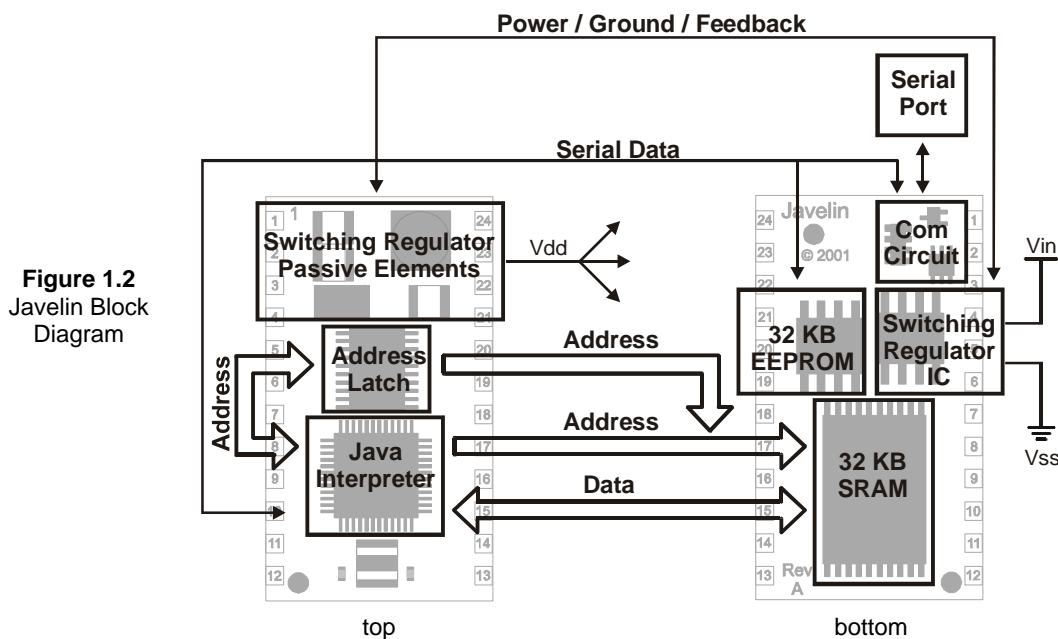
Power / Ground / Feedback

Serial Port

Serial Data

Figure 1.2
Javelin Block Diagram

Switching Regulator Passive Elements

Vdd

Javelin

© 2001

Com Circuit

Vin

32 KB EEPROM

Switching Regulator IC

Address Latch

Address

Address

Address

Java Interpreter

32 KB SRAM

Data

Vss

Rev A

1 2 3 4 5 6 7 8 9 10 11 12 13 14 15 16 17 18 19 20 21 22 23 24

24 23 22 21 20 19 18 17 16 15 14 13 12 11 10 9 8 7 6 5 4 3 2 1

top

bottom